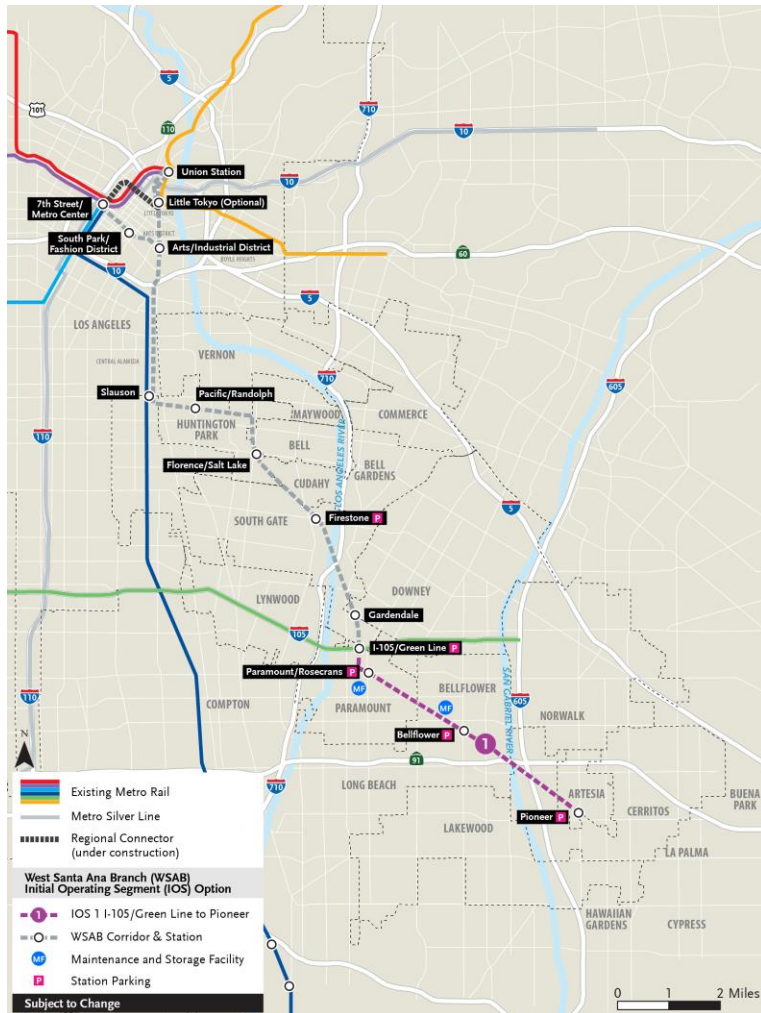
5
101
110
710
10
10
60
5
710
605
5
110
105
605
91
710

Union Station
7th Street/ Metro Center
Little Tokyo (Optional)
LITTLE TOKYO
ARTS DISTRICT
South Park/ Fashion District
Arts/Industrial District
BOYLE HEIGHTS
LOS ANGELES
CENTRAL ALAMEDA
VERNON
Slauson
Pacific/Randolph
MAYWOOD
COMMERCE
HUNTINGTON PARK
BELL
Florence/Salt Lake
BELL GARDENS
CUDAHY
LOS ANGELES RIVER
SOUTH GATE
Firestone P
DOWNEY
LYNWOOD
Gardendale
I-105/Green Line P
Paramount/Rosecrans P
MF
BELLFLOWER
MF
SAN GABRIEL RIVER
PARAMOUNT
COMPTON
Bellflower P
1
NORWALK
LONG BEACH
ARTESIA
BUENA PARK
CERRITOS
Pioneer P
LAKEWOOD
LA PALMA
HAWAIIAN GARDENS
CYPRESS
N

Existing Metro Rail
Metro Silver Line
Regional Connector (under construction)
West Santa Ana Branch (WSAB) Initial Operating Segment (IOS) Option
1 IOS 1 I-105/Green Line to Pioneer
WSAB Corridor & Station
MF Maintenance and Storage Facility
P Station Parking
Subject to Change

0 1 2 Miles